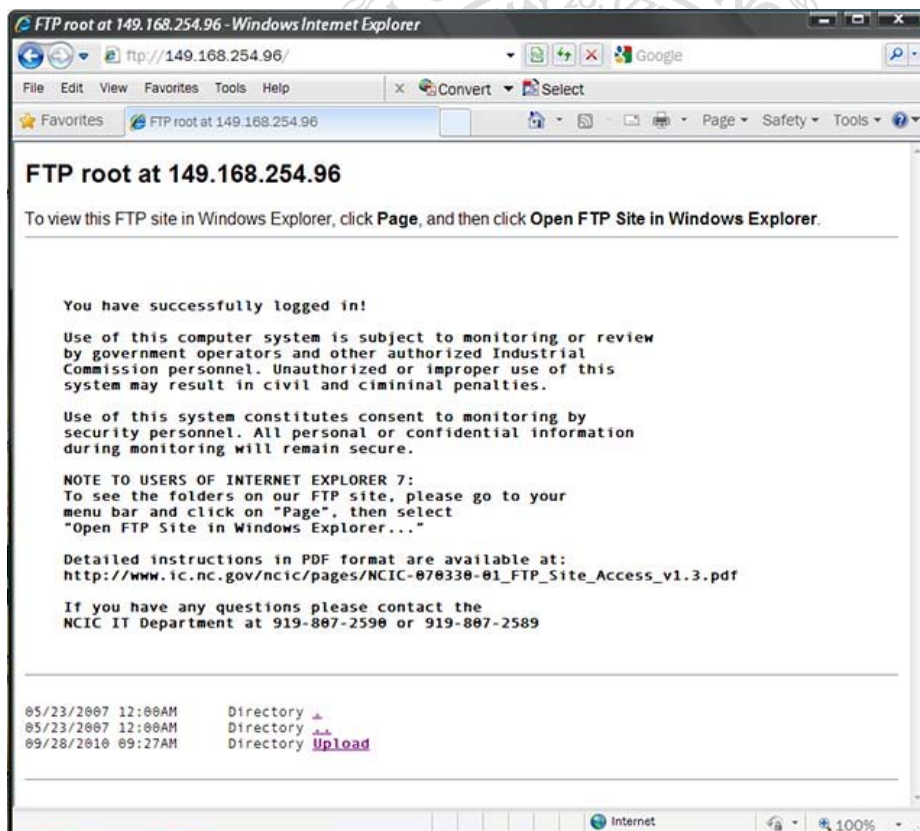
FTP root at 149.168.254.96 - Windows Internet Explorer

ftp://149.168.254.96/

Google

File Edit View Favorites Tools Help

Convert Select

Favorites

FTP root at 149.168.254.96

Page Safety Tools

FTP root at 149.168.254.96

To view this FTP site in Windows Explorer, click **Page**, and then click **Open FTP Site in Windows Explorer**.

You have successfully logged in!

Use of this computer system is subject to monitoring or review by government operators and other authorized Industrial Commission personnel. Unauthorized or improper use of this system may result in civil and cimininal penalties.

Use of this system constitutes consent to monitoring by security personnel. All personal or confidential information during monitoring will remain secure.

NOTE TO USERS OF INTERNET EXPLORER 7:
To see the folders on our FTP site, please go to your menu bar and click on "Page", then select "Open FTP Site in Windows Explorer..."

Detailed instructions in PDF format are available at:
http://www.ic.nc.gov/ncic/pages/NCIC-070330-01_FTP_Site_Access_v1.3.pdf

If you have any questions please contact the NCIC IT Department at 919-807-2590 or 919-807-2589

05/23/2007 12:00AM Directory .
05/23/2007 12:00AM Directory ..
09/28/2010 09:27AM Directory Upload

Internet

100%